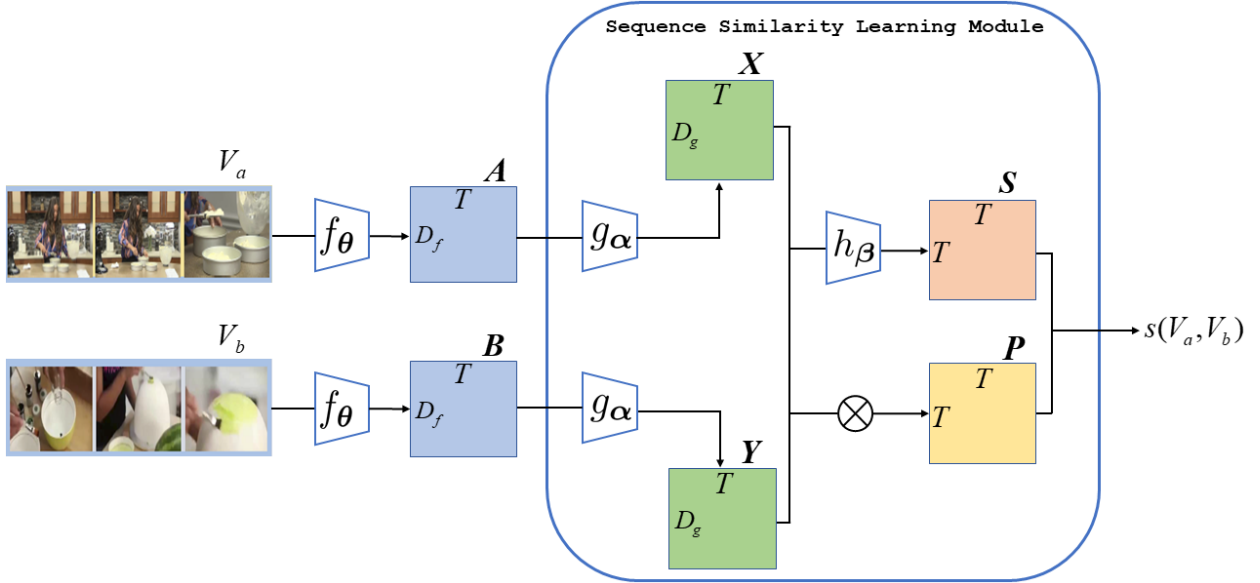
Sequence Similarity Learning Module

$V_a$

$f_{\boldsymbol{\theta}}$

$\boldsymbol{A}$

$T$

$D_f$

$g_{\boldsymbol{\alpha}}$

$\boldsymbol{X}$

$T$

$D_g$

$h_{\boldsymbol{\beta}}$

$\boldsymbol{S}$

$T$

$T$

$s(V_a, V_b)$

$V_b$

$f_{\boldsymbol{\theta}}$

$\boldsymbol{B}$

$T$

$D_f$

$g_{\boldsymbol{\alpha}}$

$\otimes$

$\boldsymbol{P}$

$T$

$T$

$\boldsymbol{Y}$

$T$

$D_g$